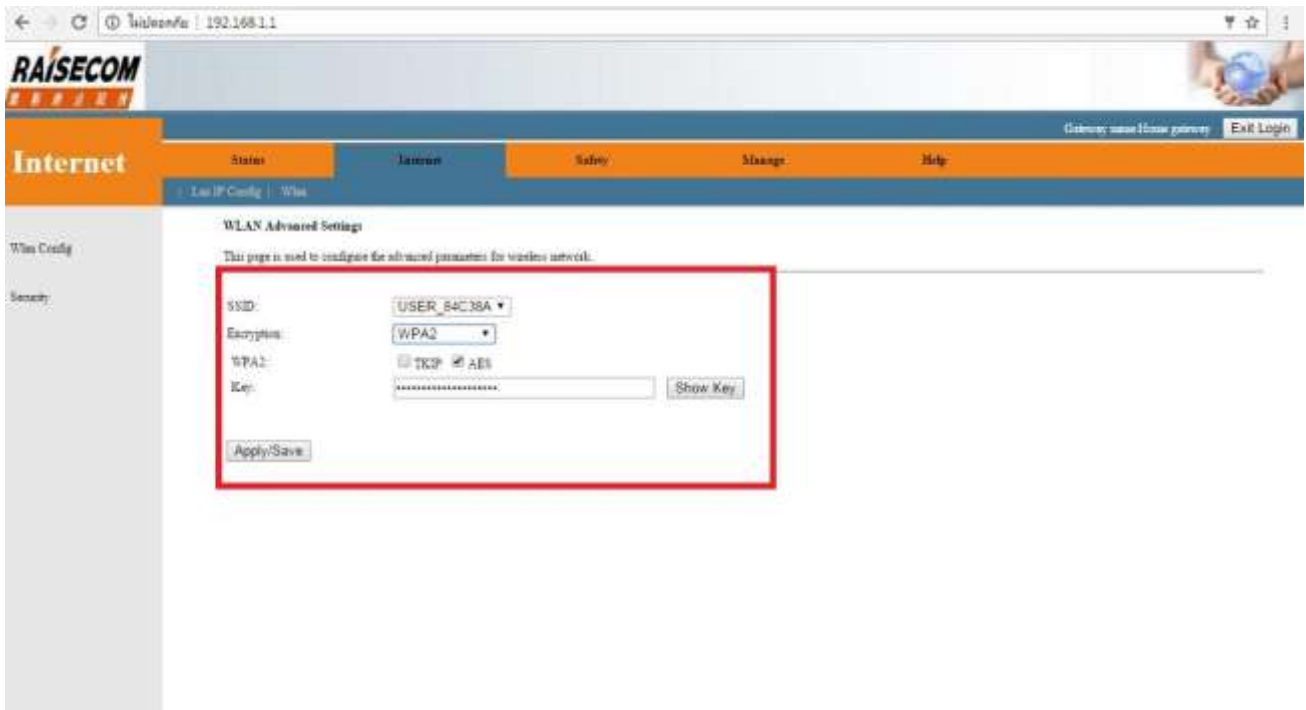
ไม่ปลอดภัย | 192.168.1.1

RAISECOM

Gateway name:Home gateway Exit Login

Internet

Status Internet Safety Manage Help

| Lan IP Config | Wlan

Wlan Config

Security

WLAN Advanced Settings

This page is used to configure the advanced parameters for wireless network.

SSID: USER_84C38A

Encryption: WPA2

WPA2: TKIP AES

Key: •••••••••••••••••••• Show Key

Apply/Save